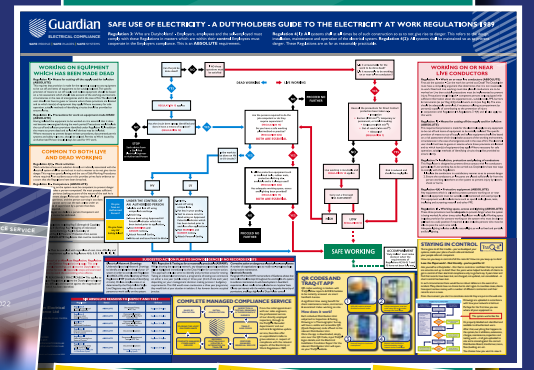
Guardian
ELECTRICAL COMPLIANCE

SAFE USE OF ELECTRICITY - A DUTYHOLDERS GUIDE TO THE ELECTRICITY AT WORK REGULATIONS 1989

WORKING ON EQUIPMENT WHICH HAS BEEN MADE DEAD

COMMON TO BOTH LIVE AND DEAD WORKING

WORKING ON OR NEAR LIVE CONDUCTORS

DEAD WORKING

LIVE WORKING

PROCEED NO FURTHER

STOP

SAFE WORKING

STAYING IN CONTROL

QR CODES AND TRAQ-IT APP

COMPLETE MANAGED COMPLIANCE SERVICE

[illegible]